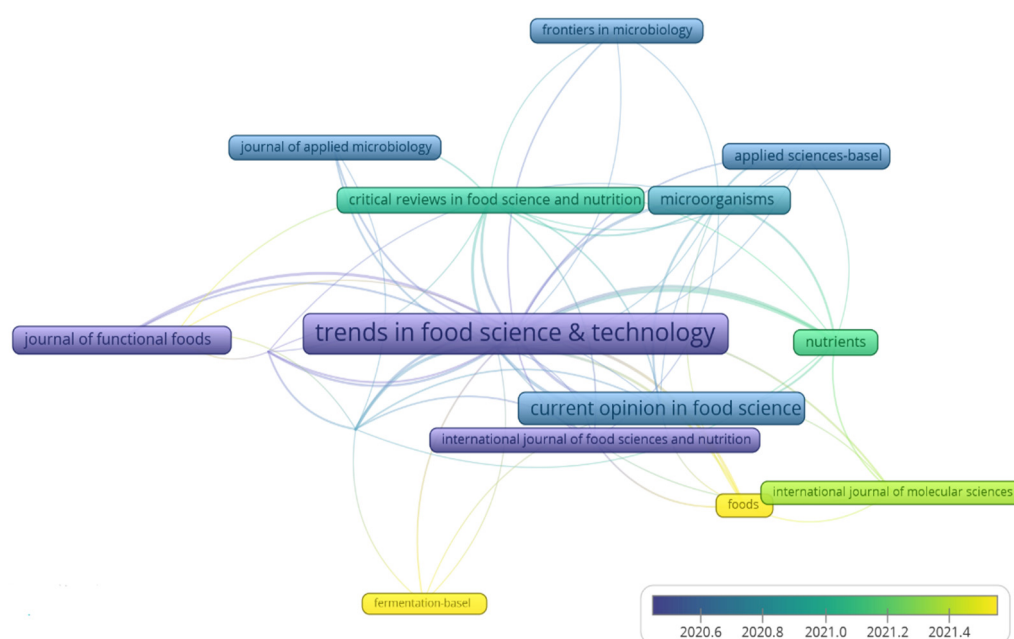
frontiers in microbiology

journal of applied microbiology

applied sciences-basel

critical reviews in food science and nutrition

microorganisms

journal of functional foods

trends in food science & technology

nutrients

current opinion in food science

international journal of food sciences and nutrition

foods

international journal of molecular sciences

fermentation-basel

2020.6 2020.8 2021.0 2021.2 2021.4